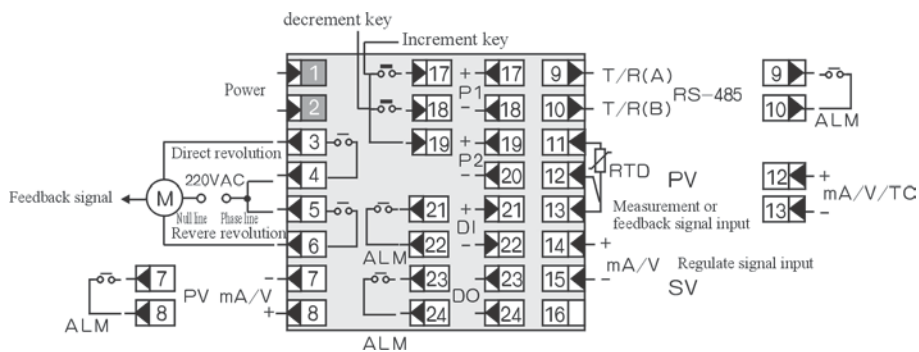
decrement key
Increment key
Power
1
2
3
4
5
6
7
8
17
18
19
17
18
19
20
21
22
23
24
21
22
23
24
9
10
11
12
13
14
15
16
+
P1
−
+
P2
−
+
DI
−
DO
T/R(A)
T/R(B)
RS−485
9
10
ALM
RTD
PV
12
13
+
mA/V/TC
−
Direct revolution
220VAC
Feedback signal
M
Null line
Phase line
Revere revolution
ALM
Measurement or feedback signal input
+
mA/V
Regulate signal input
SV
7
8
ALM
PV mA/V
−
+
ALM